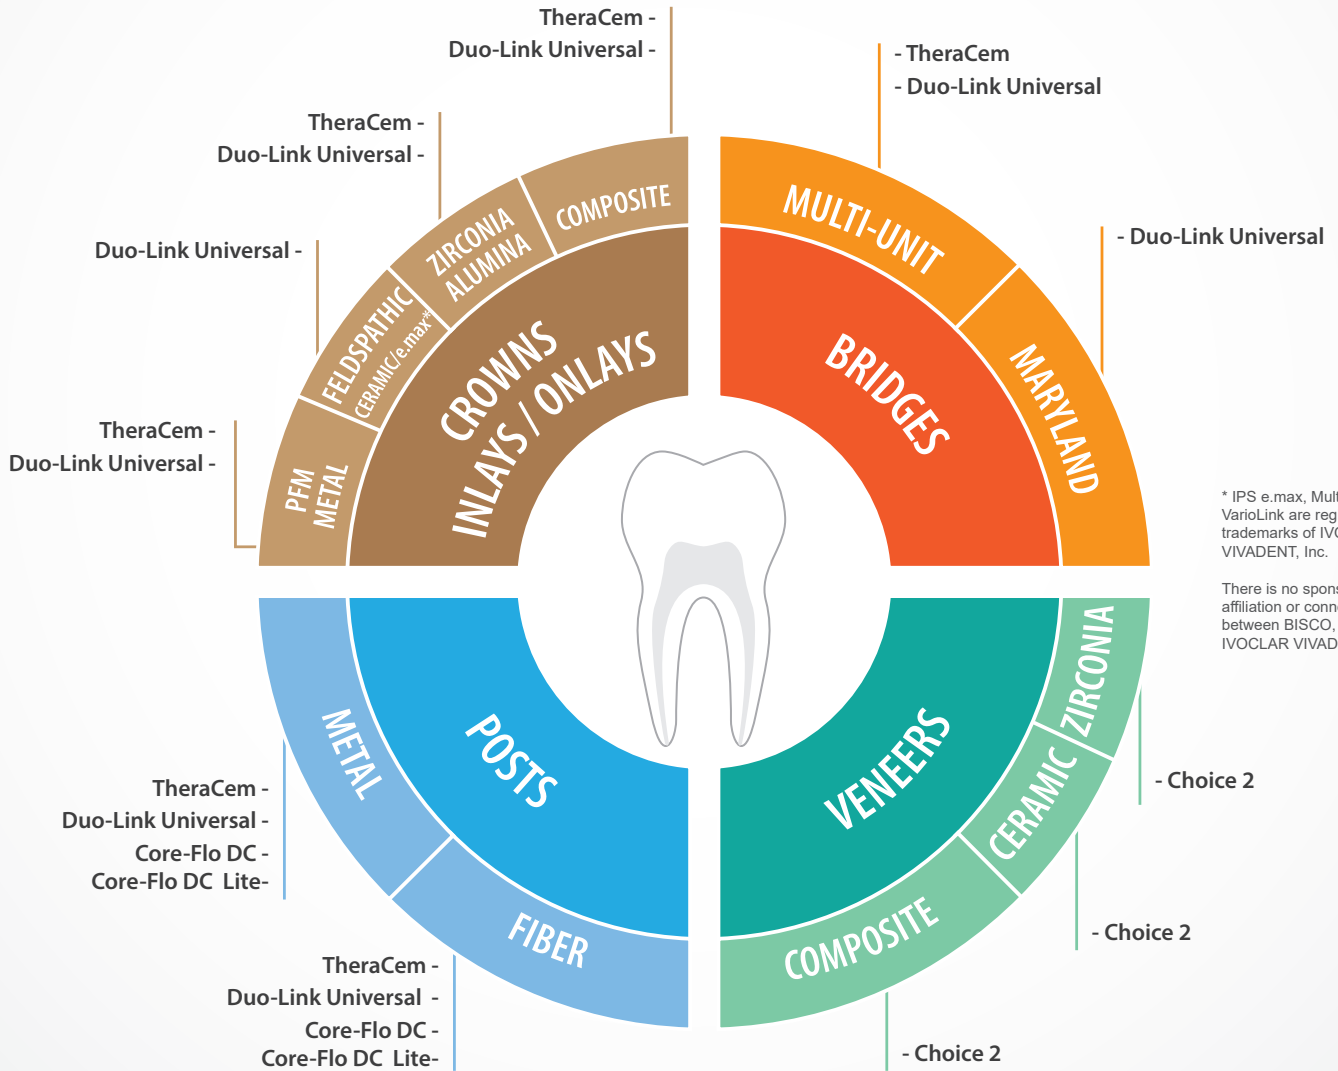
TheraCem -
Duo-Link Universal -

- TheraCem
- Duo-Link Universal

TheraCem -
Duo-Link Universal -

- Duo-Link Universal

Duo-Link Universal -

TheraCem -
Duo-Link Universal -

COMPOSITE
ZIRCONIA ALUMINA
FELDSPATHIC CERAMIC/e.max*
PFM METAL
CROWNS INLAYS / ONLAYS

MULTI-UNIT
MARYLAND
BRIDGES

* IPS e.max, Mult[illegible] VarioLink are reg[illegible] trademarks of IVO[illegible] VIVADENT, Inc.

There is no spons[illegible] affiliation or conn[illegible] between BISCO, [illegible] IVOCLAR VIVAD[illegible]

METAL
FIBER
POSTS

VENEERS
ZIRCONIA
CERAMIC
COMPOSITE

TheraCem -
Duo-Link Universal -
Core-Flo DC -
Core-Flo DC Lite-

- Choice 2

- Choice 2

TheraCem -
Duo-Link Universal -
Core-Flo DC -
Core-Flo DC Lite-

- Choice 2